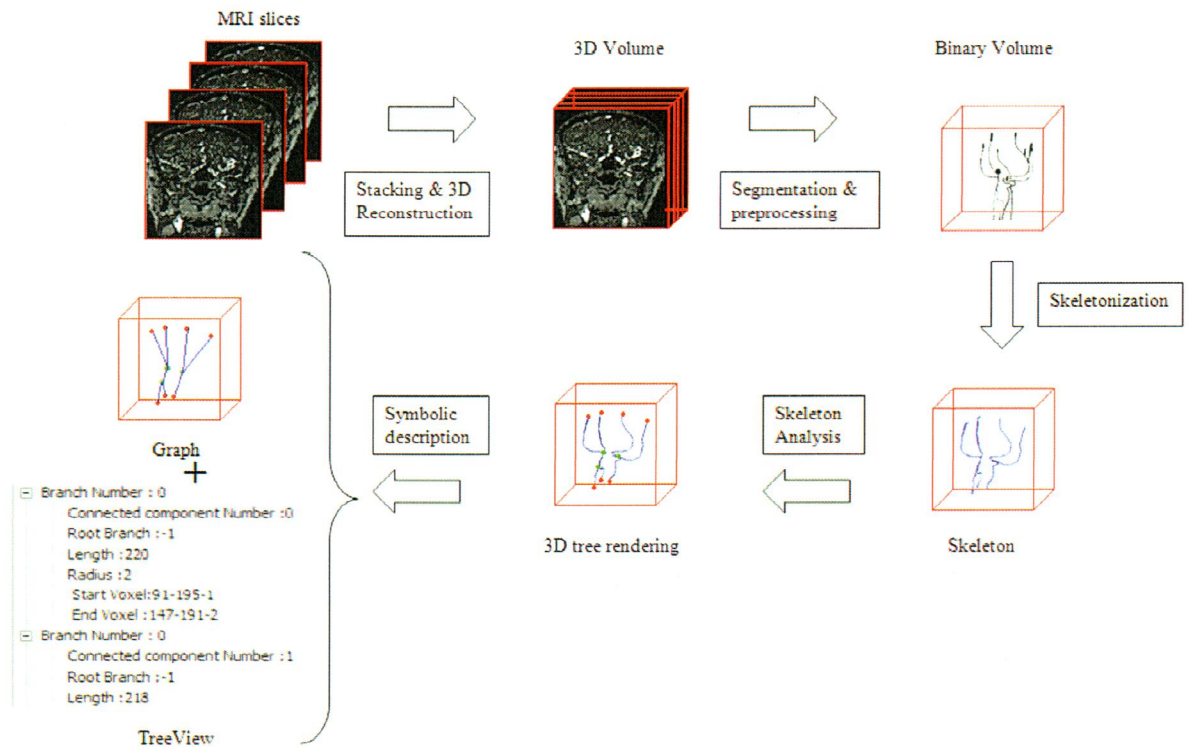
MRI slices

3D Volume

Binary Volume

Stacking & 3D Reconstruction

Segmentation & preprocessing

Skeletonization

Graph

+

Symbolic description

Skeleton Analysis

⊟ Branch Number : 0
Connected component Number :0
Root Branch :-1
Length :220
Radius :2
Start Voxel:91-195-1
End Voxel :147-191-2
⊟ Branch Number : 0
Connected component Number :1
Root Branch :-1
Length :218

3D tree rendering

Skeleton

TreeView